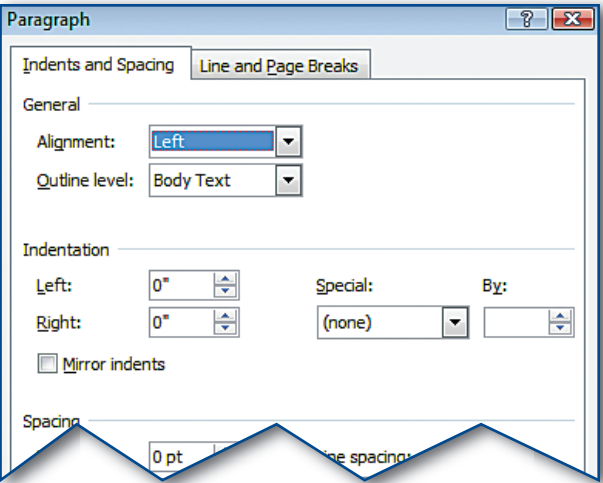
Paragraph

?

Indents and Spacing | Line and Page Breaks

General

Alignment: Left

Outline level: Body Text

Indentation

Left: 0"

Special:

By:

Right: 0"

(none)

Mirror indents

Spacing

0 pt

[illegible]ine spacing: